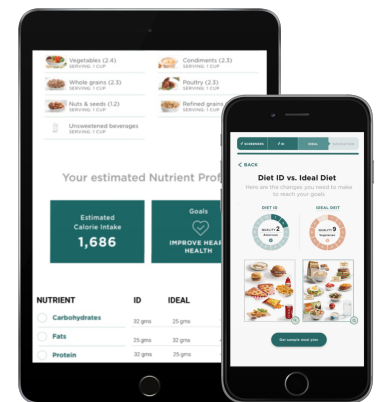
Vegetables (2.4)
SERVING: 1 CUP

Condiments (2.3)
SERVING: 1 CUP

Whole grains (2.3)
SERVING: 1 CUP

Poultry (2.3)
SERVING: 1 CUP

Nuts & seeds (1.2)
SERVING: 1 CUP

Refined grains
SERVING: 1 CUP

Unsweetened beverages
SERVING: 1 CUP

Your estimated Nutrient Prof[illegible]

Estimated Calorie Intake
1,686

Goals
IMPROVE HEA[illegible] HEALTH

| NUTRIENT | ID | IDEAL |
|---|---|---|
| Carbohydrates | 32 gms | 25 gms |
| Fats | 32 gms | 25 gms |
| Protein | 32 gms | 25 gms |

✓ SCREENER | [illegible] | IDEAL | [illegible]

< BACK

Diet ID vs. Ideal Diet

Here are the changes you need to make to reach your goals

DIET ID
QUALITY 2
American

IDEAL DIET
QUALITY 9
Vegetarian

Get sample meal plan